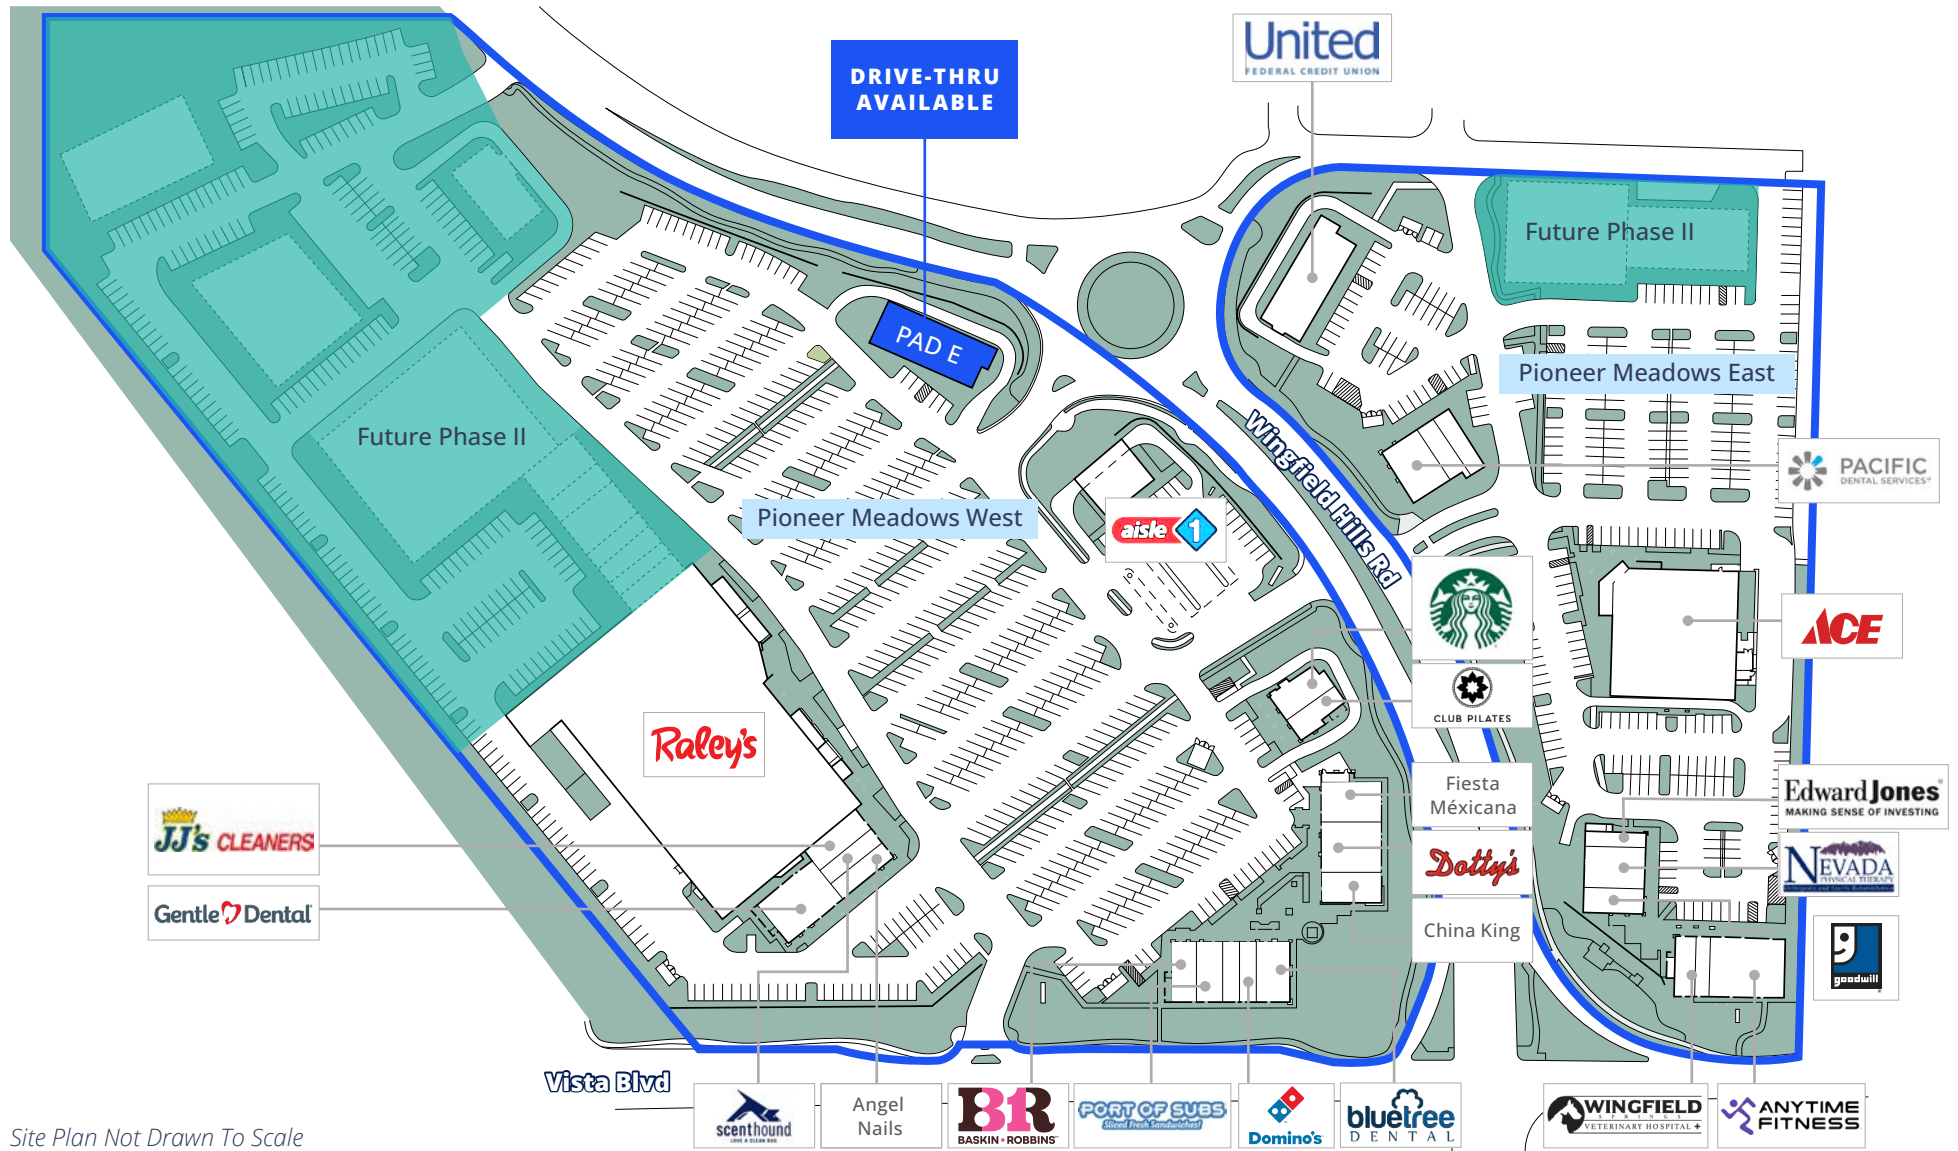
DRIVE-THRU AVAILABLE

United
FEDERAL CREDIT UNION

Future Phase II

PAD E

Pioneer Meadows East

Future Phase II

Wingfield Hills Rd

PACIFIC
DENTAL SERVICES

Pioneer Meadows West

aisle 1

ACE

CLUB PILATES

Raley's

Fiesta Méxicana

Edward Jones
MAKING SENSE OF INVESTING

JJ's CLEANERS

Dotty's

NEVADA
PHYSICAL THERAPY

Gentle Dental

China King

goodwill

Vista Blvd

scenthound

Angel Nails

BR
BASKIN ROBBINS

PORT OF SUBS
Sliced Fresh Sandwiches!

Domino's

bluetree
DENTAL

WINGFIELD
VETERINARY HOSPITAL

ANYTIME FITNESS

Site Plan Not Drawn To Scale